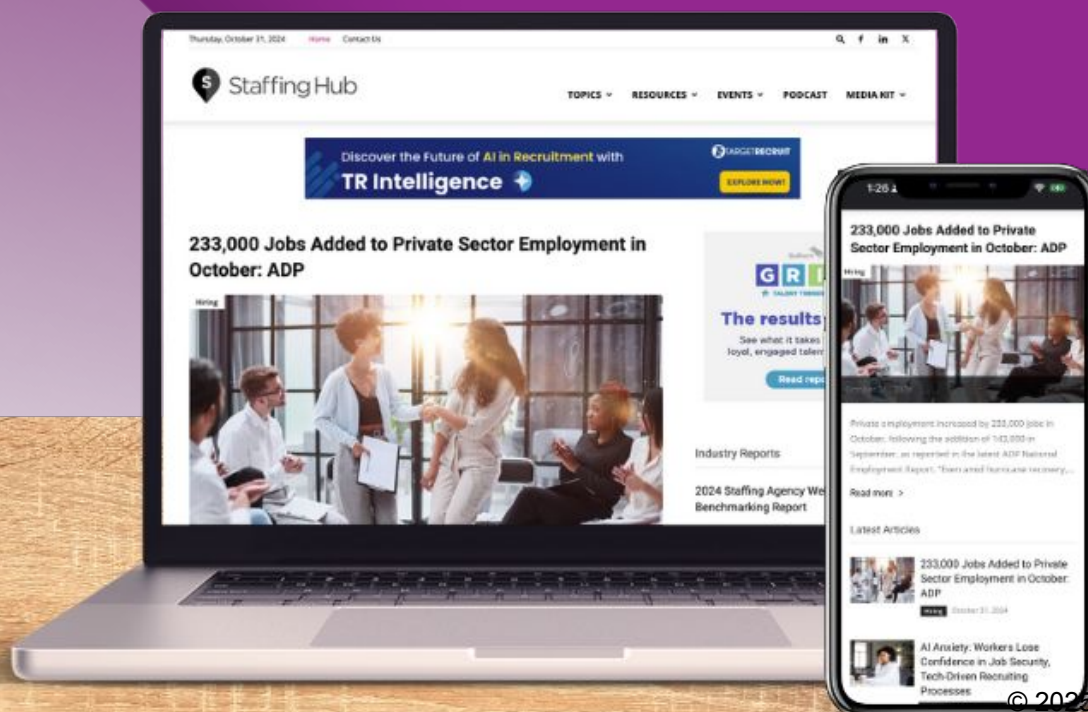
Thursday, October 31, 2024 Home Contact Us

Staffing Hub

TOPICS RESOURCES EVENTS PODCAST MEDIA KIT

Discover the Future of AI in Recruitment with TR Intelligence

TARGETRECRUIT

EXPLORE NOW!

233,000 Jobs Added to Private Sector Employment in October: ADP

Hiring

GRI

TALENT TRENDS

The results

See what it takes loyal, engaged talen

Read rep

Industry Reports

2024 Staffing Agency We Benchmarking Report

1:26

233,000 Jobs Added to Private Sector Employment in October: ADP

Hiring

Private employment increased by 233,000 jobs in October, following the addition of 143,000 in September, as reported in the latest ADP National Employment Report. "Even amid hurricane recovery,...

Read more >

Latest Articles

233,000 Jobs Added to Private Sector Employment in October: ADP

Hiring October 31, 2024

AI Anxiety: Workers Lose Confidence in Job Security, Tech-Driven Recruiting Processes

© 202